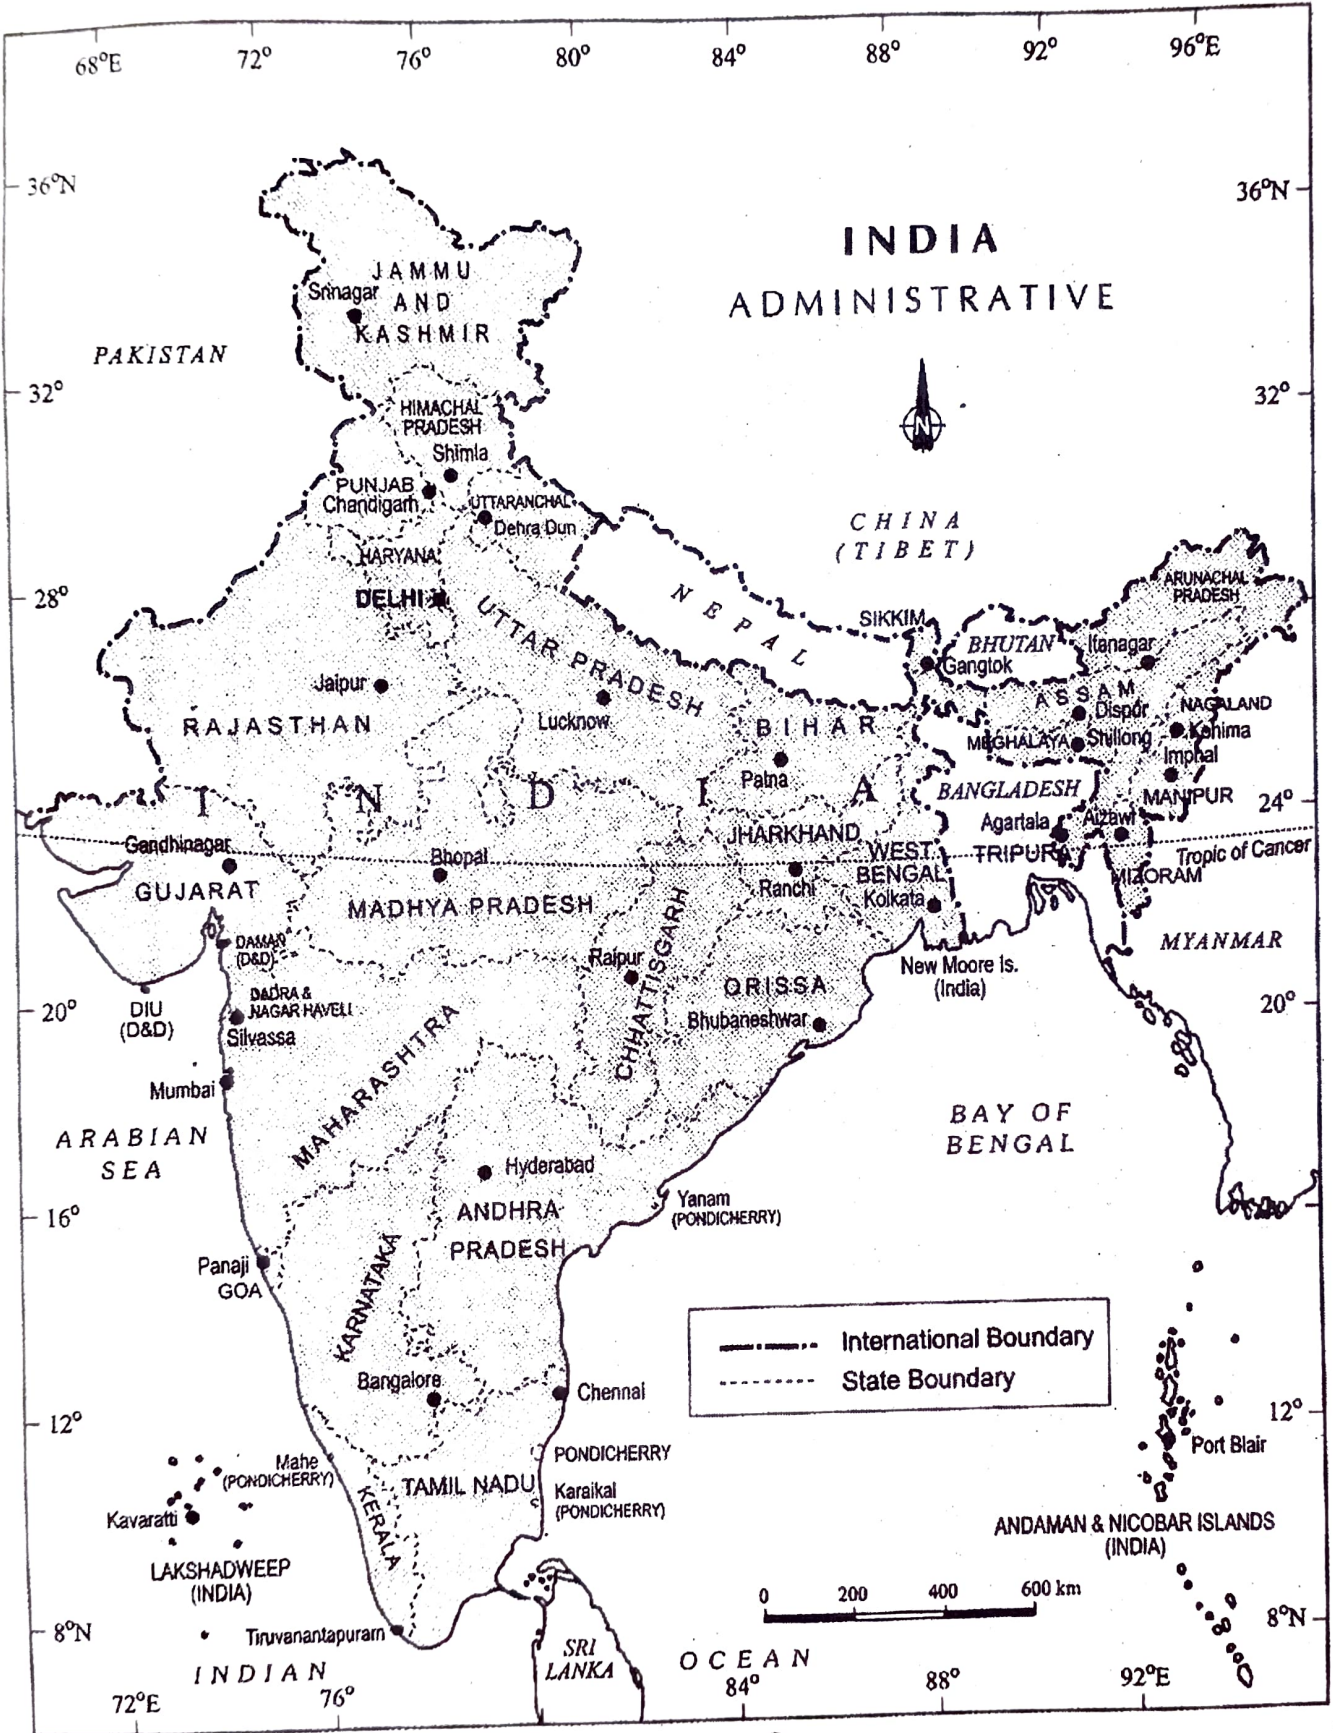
68°E 72° 76° 80° 84° 88° 92° 96°E

36°N 36°N

INDIA
ADMINISTRATIVE

N

PAKISTAN

JAMMU AND KASHMIR
Srinagar

32° 32°

HIMACHAL PRADESH
Shimla
PUNJAB
Chandigarh
UTTARANCHAL
Dehra Dun
HARYANA
DELHI

CHINA (TIBET)

28° 28°

NEPAL
SIKKIM
Gangtok
BHUTAN
ARUNACHAL PRADESH
Itanagar
ASSAM
Dispur
NAGALAND
Kohima
MEGHALAYA
Shillong
Imphal
MANIPUR

Jaipur
RAJASTHAN
UTTAR PRADESH
Lucknow
BIHAR
Patna

I N D I A

BANGLADESH
24° 24°
Agartala
Aizawl
TRIPURA
MIZORAM
Tropic of Cancer

Gandhinagar
GUJARAT
Bhopal
MADHYA PRADESH
JHARKHAND
Ranchi
WEST BENGAL
Kolkata

MYANMAR

DAMAN (D&D)
DIU (D&D)
DADRA & NAGAR HAVELI
Silvassa
Raipur
CHHATTISGARH
ORISSA
Bhubaneshwar
New Moore Is. (India)

20° 20°

Mumbai
MAHARASHTRA

ARABIAN SEA

BAY OF BENGAL

Hyderabad
ANDHRA PRADESH
Yanam (PONDICHERRY)

16° 16°

Panaji
GOA
KARNATAKA

International Boundary
State Boundary

Bangalore
Chennai

12° 12°

PONDICHERRY
Mahe (PONDICHERRY)
TAMIL NADU
Karaikal (PONDICHERRY)
Kavaratti
LAKSHADWEEP (INDIA)
KERALA
Port Blair
ANDAMAN & NICOBAR ISLANDS (INDIA)

0 200 400 600 km

8°N 8°N

Tiruvanantapuram
SRI LANKA

INDIAN OCEAN

72°E 76° 84° 88° 92°E